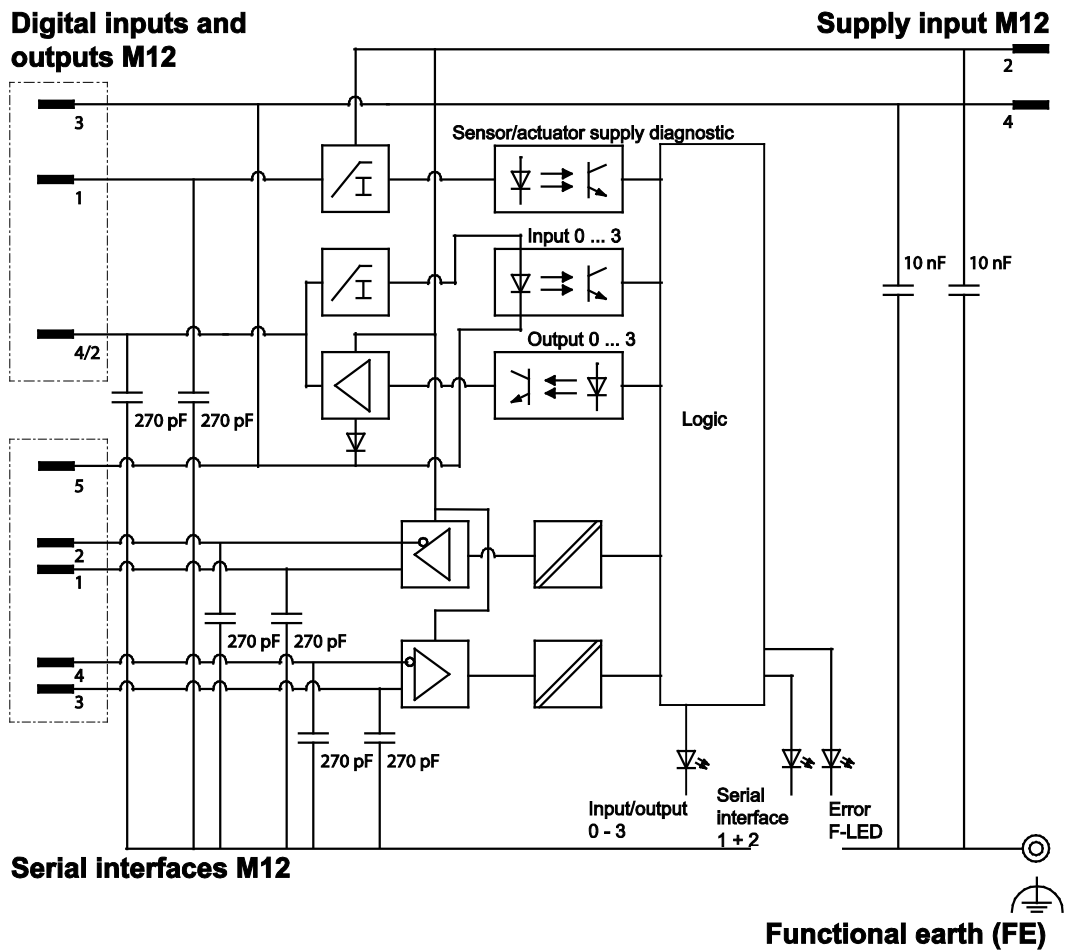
Digital inputs and outputs M12

Supply input M12

2

4

3

1

4/2

Sensor/actuator supply diagnostic

Input 0 ... 3

Output 0 ... 3

10 nF

10 nF

270 pF 270 pF

Logic

5

2

1

270 pF 270 pF

4

3

270 pF 270 pF

Input/output 0 - 3

Serial interface 1 + 2

Error F-LED

Serial interfaces M12

Functional earth (FE)